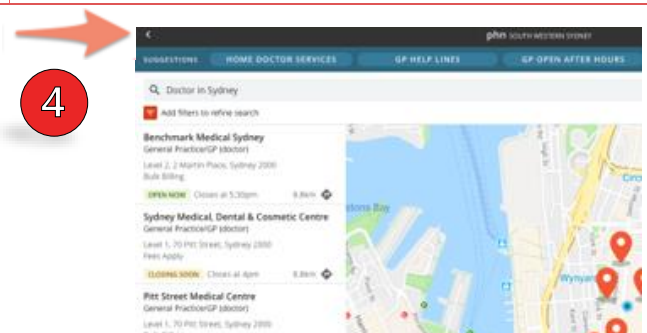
4

<

phn SOUTH WESTERN SYDNEY

SUGGESTIONS HOME DOCTOR SERVICES GP HELP LINES GP OPEN AFTER HOURS

Doctor in Sydney

Add filters to refine search

Benchmark Medical Sydney
General Practice/GP (doctor)
Level 2, 2 Martin Place, Sydney 2000
Bulk Billing
OPEN NOW Closes at 5:30pm 8.8km

Sydney Medical, Dental & Cosmetic Centre
General Practice/GP (doctor)
Level 1, 70 Pitt Street, Sydney 2000
Fees Apply
CLOSING SOON Closes at 4pm 8.8km

Pitt Street Medical Centre
General Practice/GP (doctor)
Level 1, 70 Pitt Street, Sydney 2000

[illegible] Bay
Circ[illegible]
Wynyard